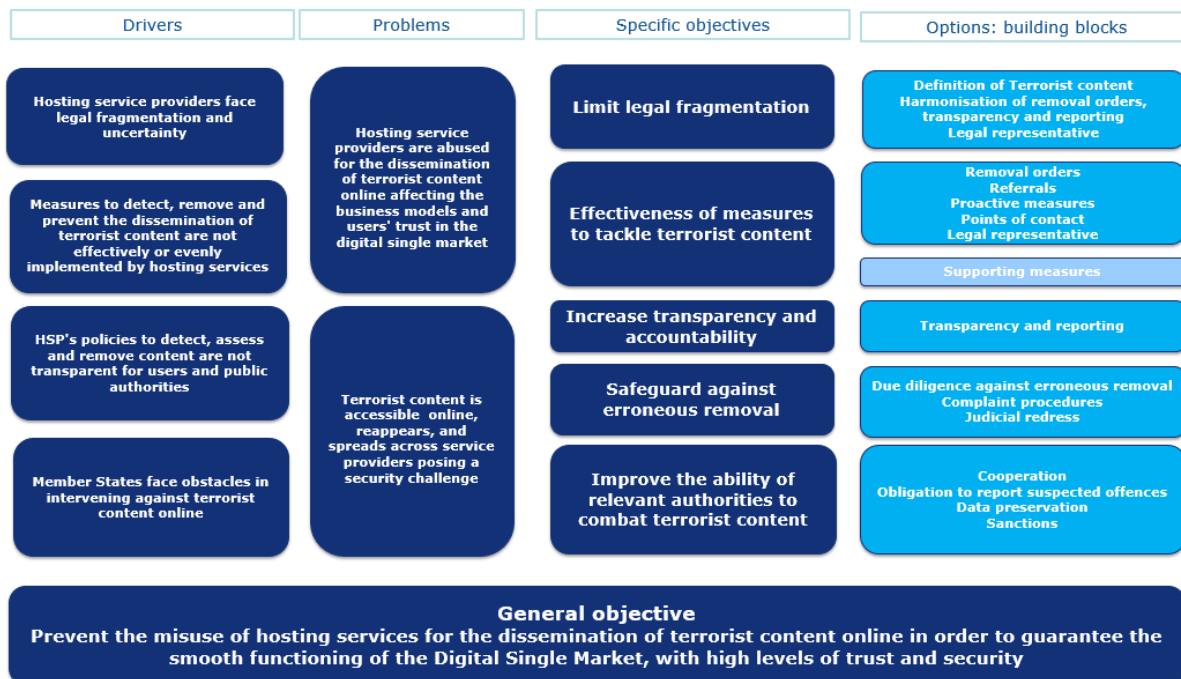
Drivers

Problems

Specific objectives

Options: building blocks

Hosting service providers face legal fragmentation and uncertainty

Measures to detect, remove and prevent the dissemination of terrorist content are not effectively or evenly implemented by hosting services

HSP's policies to detect, assess and remove content are not transparent for users and public authorities

Member States face obstacles in intervening against terrorist content online

Hosting service providers are abused for the dissemination of terrorist content online affecting the business models and users' trust in the digital single market

Terrorist content is accessible online, reappears, and spreads across service providers posing a security challenge

Limit legal fragmentation

Effectiveness of measures to tackle terrorist content

Increase transparency and accountability

Safeguard against erroneous removal

Improve the ability of relevant authorities to combat terrorist content

Definition of Terrorist content
Harmonisation of removal orders, transparency and reporting
Legal representative

Removal orders
Referrals
Proactive measures
Points of contact
Legal representative

Supporting measures

Transparency and reporting

Due diligence against erroneous removal
Complaint procedures
Judicial redress

Cooperation
Obligation to report suspected offences
Data preservation
Sanctions

General objective
Prevent the misuse of hosting services for the dissemination of terrorist content online in order to guarantee the smooth functioning of the Digital Single Market, with high levels of trust and security